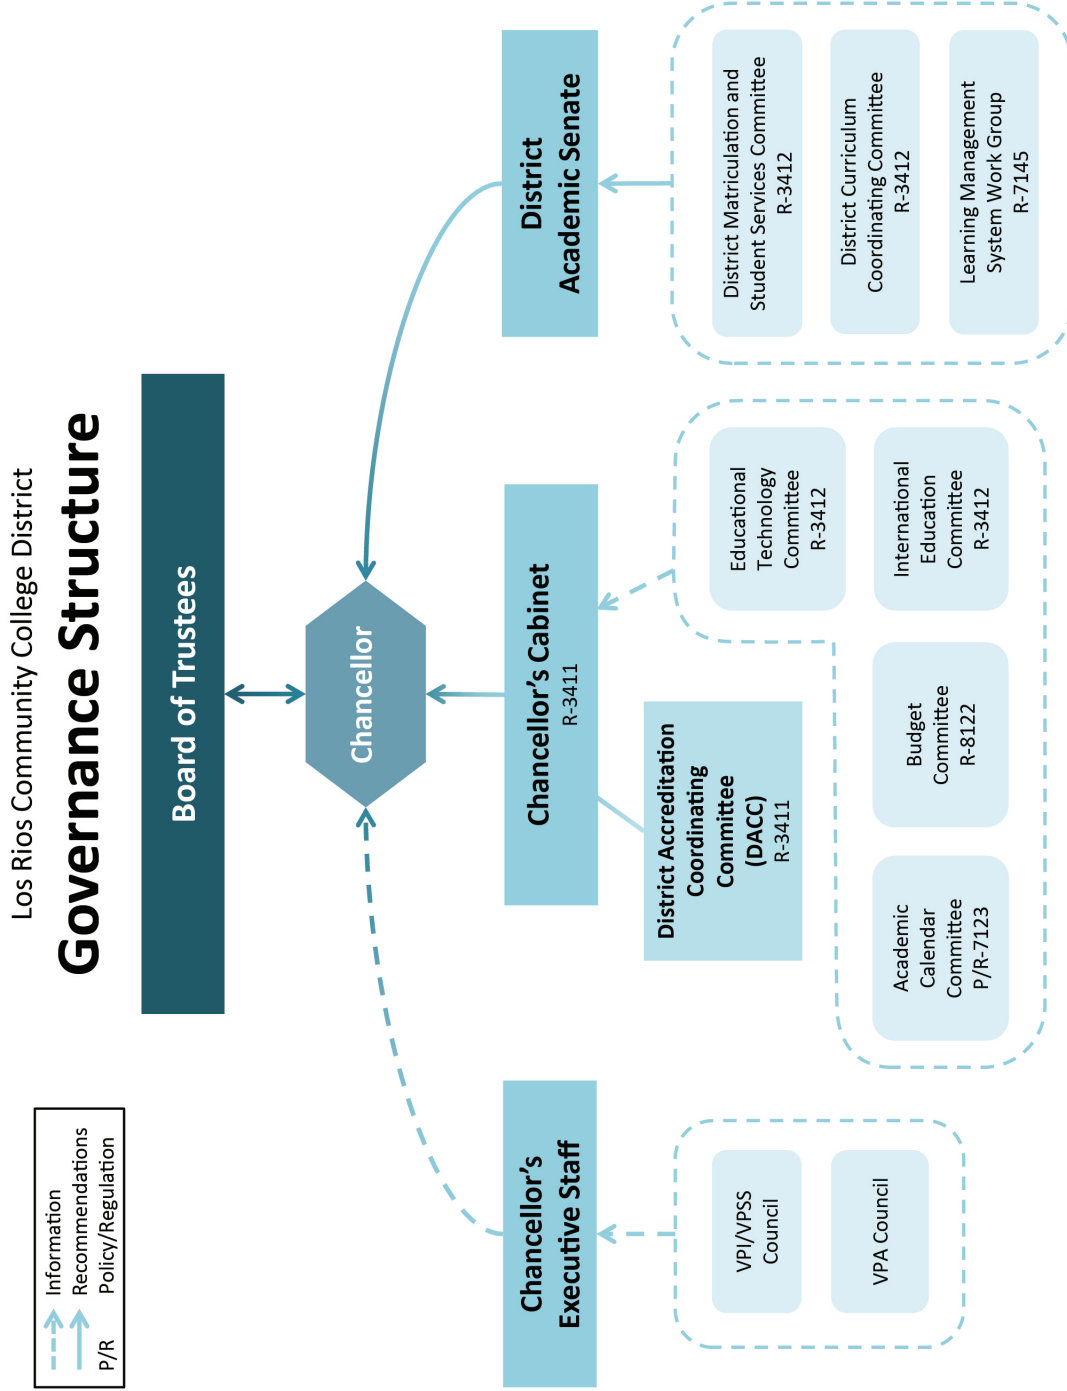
Los Rios Community College District
Governance Structure

Board of Trustees

Chancellor

District Academic Senate

District Matriculation and Student Services Committee
R-3412

District Curriculum Coordinating Committee
R-3412

Learning Management System Work Group
R-7145

Chancellor's Cabinet
R-3411

District Accreditation Coordinating Committee (DACC)
R-3411

Educational Technology Committee
R-3412

International Education Committee
R-3412

Budget Committee
R-8122

Academic Calendar Committee
P/R-7123

Chancellor's Executive Staff

VPI/VPSS Council

VPA Council

Information
Recommendations
P/R Policy/Regulation